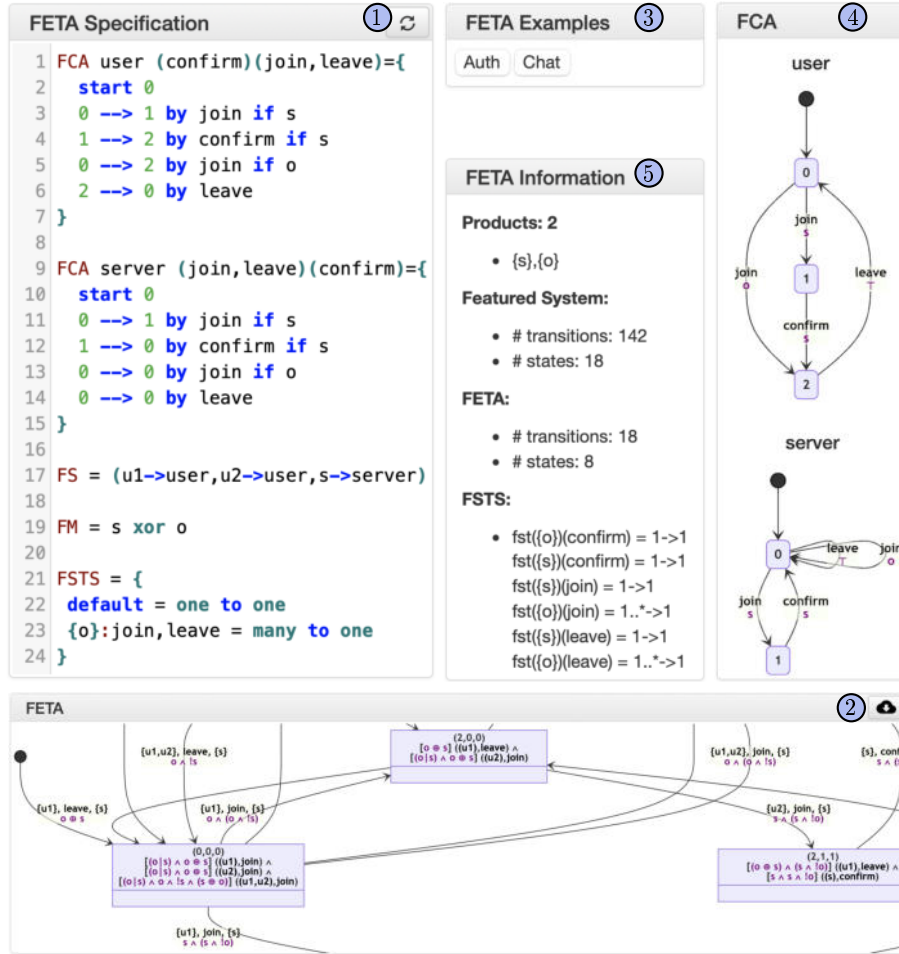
FETA Specification ①

1 FCA user (confirm)(join,leave)={
2   start 0
3   0 --> 1 by join if s
4   1 --> 2 by confirm if s
5   0 --> 2 by join if o
6   2 --> 0 by leave
7 }
8
9 FCA server (join,leave)(confirm)={
10   start 0
11   0 --> 1 by join if s
12   1 --> 0 by confirm if s
13   0 --> 0 by join if o
14   0 --> 0 by leave
15 }
16
17 FS = (u1->user,u2->user,s->server)
18
19 FM = s xor o
20
21 FSTS = {
22  default = one to one
23  {o}:join,leave = many to one
24 }

FETA Examples ③

Auth Chat

FETA Information ⑤

Products: 2

- {s},{o}

Featured System:

- # transitions: 142
- # states: 18

FETA:

- # transitions: 18
- # states: 8

FSTS:

- fst({o})(confirm) = 1->1
fst({s})(confirm) = 1->1
fst({s})(join) = 1->1
fst({o})(join) = 1..*->1
fst({s})(leave) = 1->1
fst({o})(leave) = 1..*->1

FCA ④

user

0
join
s
join
o
1
leave
⊤
confirm
s
2

server

0
leave
⊤
join
o
join
s
confirm
s
1

FETA ②

{u1,u2}, leave, {s}
o ∧ !s
(2,0,0)
[o ⊕ s] ((u1),leave) ∧
[(o|s) ∧ o ⊕ s] ((u2),join)
{u1,u2}, join, {s}
o ∧ (o ∧ !s)
{s}, conf
s ∧ (s
{u1}, leave, {s}
o ⊕ s
{u1}, join, {s}
o ∧ (o ∧ !s)
{u2}, join, {s}
s ∧ (s ∧ !o)
(0,0,0)
[(o|s) ∧ o ⊕ s] ((u1),join) ∧
[(o|s) ∧ o ⊕ s] ((u2),join) ∧
[(o|s) ∧ o ∧ !s ∧ (s ⊕ o)] ((u1,u2),join)
(2,1,1)
[(o ⊕ s) ∧ (s ∧ !o)] ((u1),leave) ∧
[s ∧ s ∧ !o] ((s),confirm)
{u1}, join, {s}
s ∧ (s ∧ !o)